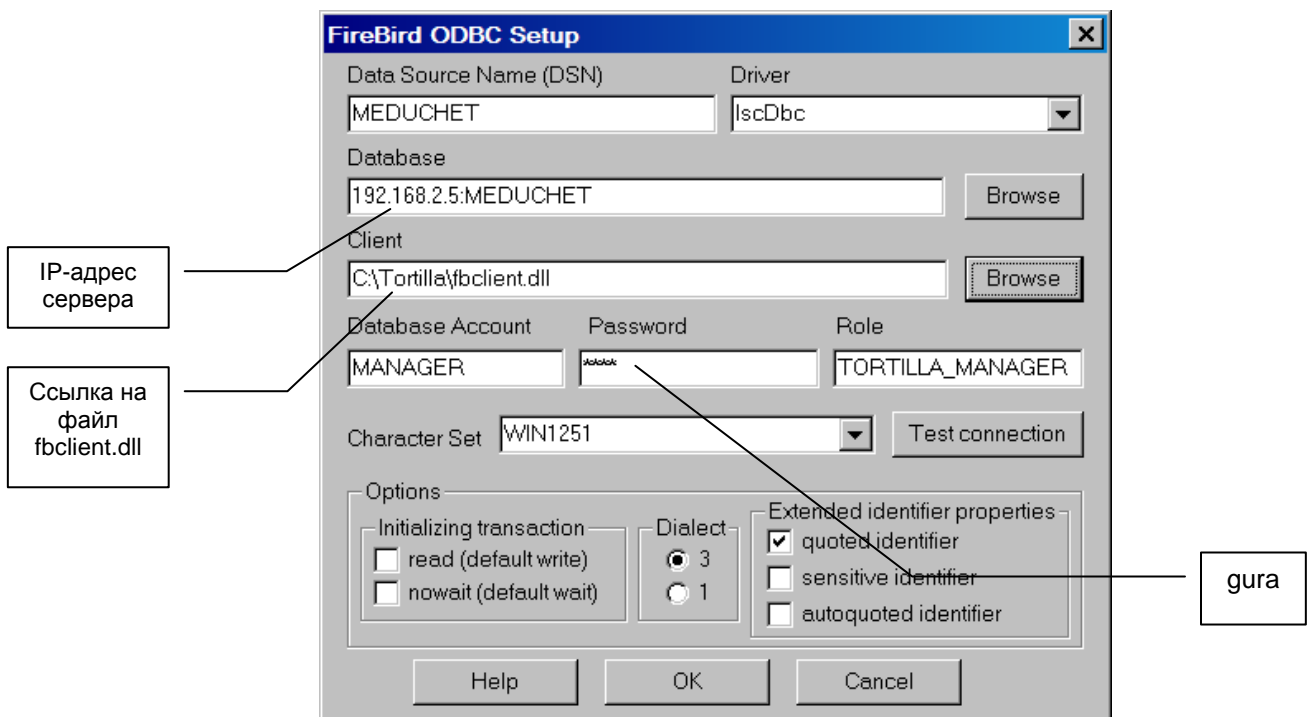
FireBird ODBC Setup

Data Source Name (DSN)
MEDUCHET
Driver
IscDbc
Database
192.168.2.5:MEDUCHET
Browse
Client
C:\Tortilla\fbclient.dll
Browse
Database Account
MANAGER
Password
****
Role
TORTILLA_MANAGER
Character Set
WIN1251
Test connection
Options
Initializing transaction
read (default write)
nowait (default wait)
Dialect
3
1
Extended identifier properties
quoted identifier
sensitive identifier
autoquoted identifier
Help
OK
Cancel

IP-адрес сервера

Ссылка на файл fbclient.dll

gura